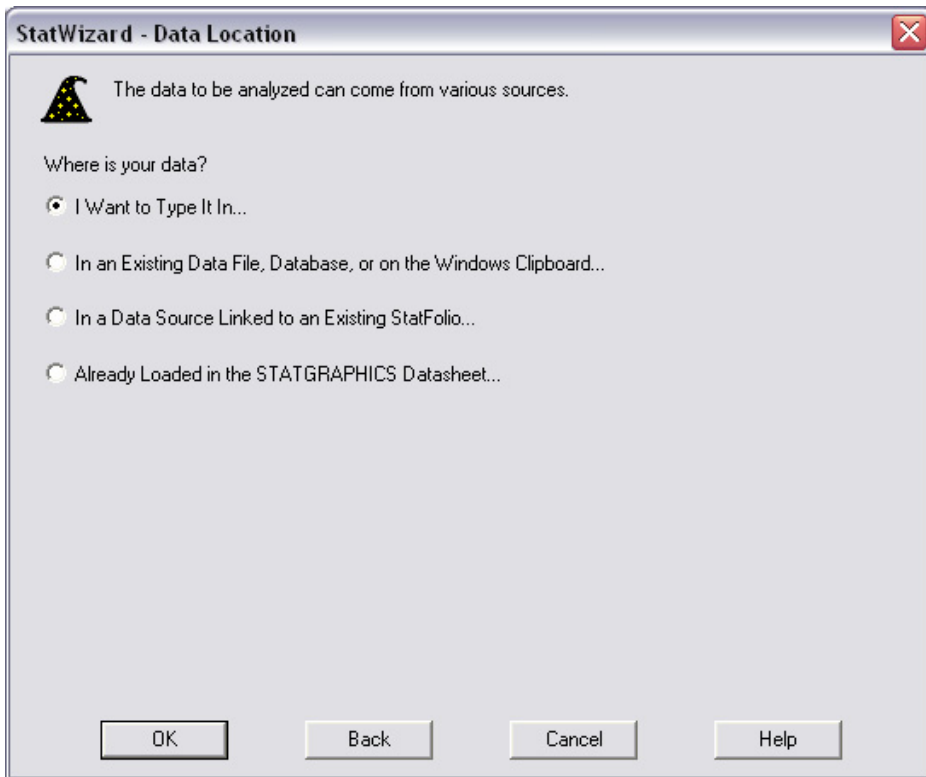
StatWizard - Data Location

The data to be analyzed can come from various sources.

Where is your data?

I Want to Type It In...

In an Existing Data File, Database, or on the Windows Clipboard...

In a Data Source Linked to an Existing StatFolio...

Already Loaded in the STATGRAPHICS Datasheet...

OK

Back

Cancel

Help